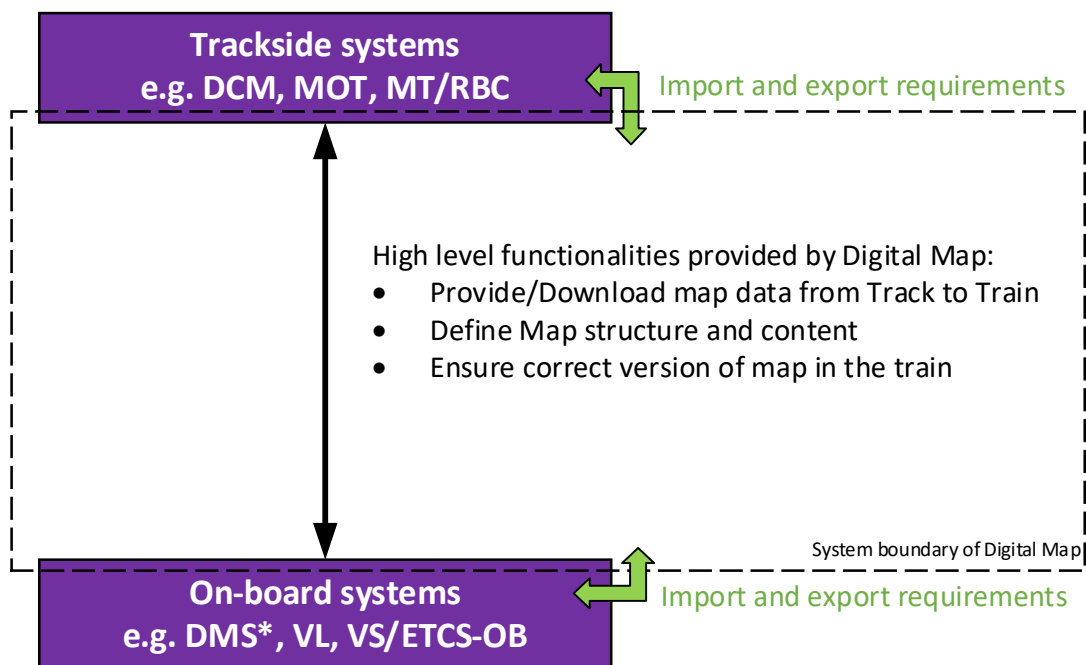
Trackside systems
e.g. DCM, MOT, MT/RBC

Import and export requirements

High level functionalities provided by Digital Map:
- Provide/Download map data from Track to Train
- Define Map structure and content
- Ensure correct version of map in the train

System boundary of Digital Map

On-board systems
e.g. DMS*, VL, VS/ETCS-OB

Import and export requirements